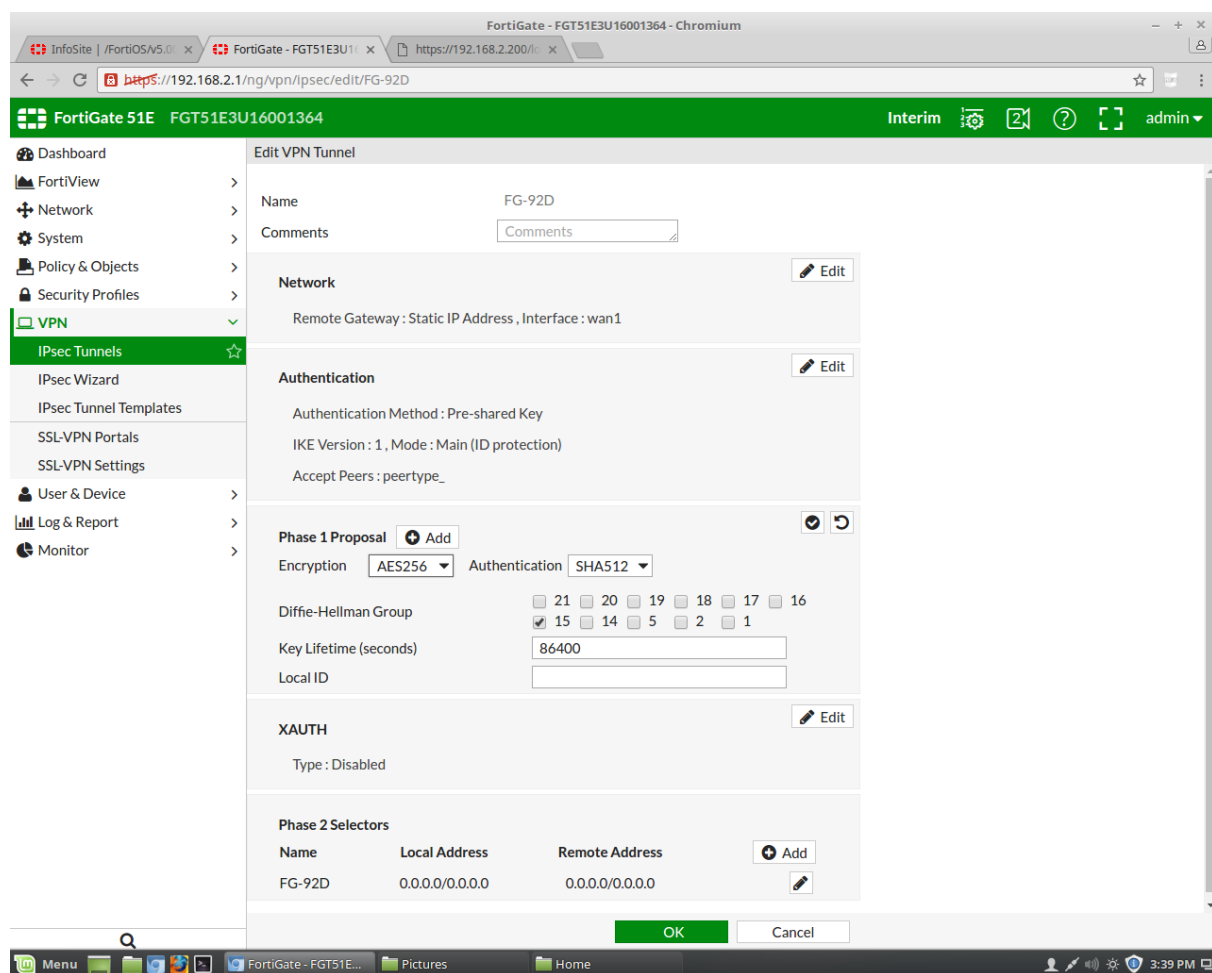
FortiGate - FGT51E3U16001364 - Chromium

InfoSite | /FortiOS/v5.0 ×
FortiGate - FGT51E3U1 ×
https://192.168.2.200/ ×

https://192.168.2.1/ng/vpn/ipsec/edit/FG-92D

FortiGate 51E FGT51E3U16001364
Interim
admin

Dashboard
FortiView
Network
System
Policy & Objects
Security Profiles
VPN
IPsec Tunnels
IPsec Wizard
IPsec Tunnel Templates
SSL-VPN Portals
SSL-VPN Settings
User & Device
Log & Report
Monitor

Edit VPN Tunnel

Name FG-92D
Comments Comments

Network
Edit
Remote Gateway : Static IP Address , Interface : wan1

Authentication
Edit
Authentication Method : Pre-shared Key
IKE Version : 1 , Mode : Main (ID protection)
Accept Peers : peertype_

Phase 1 Proposal Add
Encryption AES256 Authentication SHA512
Diffie-Hellman Group 21 20 19 18 17 16 15 14 5 2 1
Key Lifetime (seconds) 86400
Local ID

XAUTH
Edit
Type : Disabled

Phase 2 Selectors

| Name | Local Address | Remote Address | Add |
|---|---|---|---|
| FG-92D | 0.0.0.0/0.0.0.0 | 0.0.0.0/0.0.0.0 | |

OK Cancel

Menu FortiGate - FGT51E... Pictures Home 3:39 PM